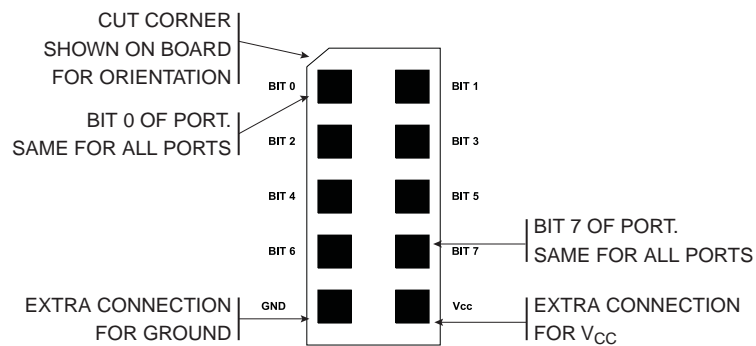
CUT CORNER
SHOWN ON BOARD
FOR ORIENTATION

BIT 0 BIT 1

BIT 0 OF PORT.
SAME FOR ALL PORTS

BIT 2 BIT 3

BIT 4 BIT 5

BIT 7 OF PORT.
SAME FOR ALL PORTS

BIT 6 BIT 7

EXTRA CONNECTION
FOR GROUND

GND Vcc

EXTRA CONNECTION
FOR $V_{CC}$